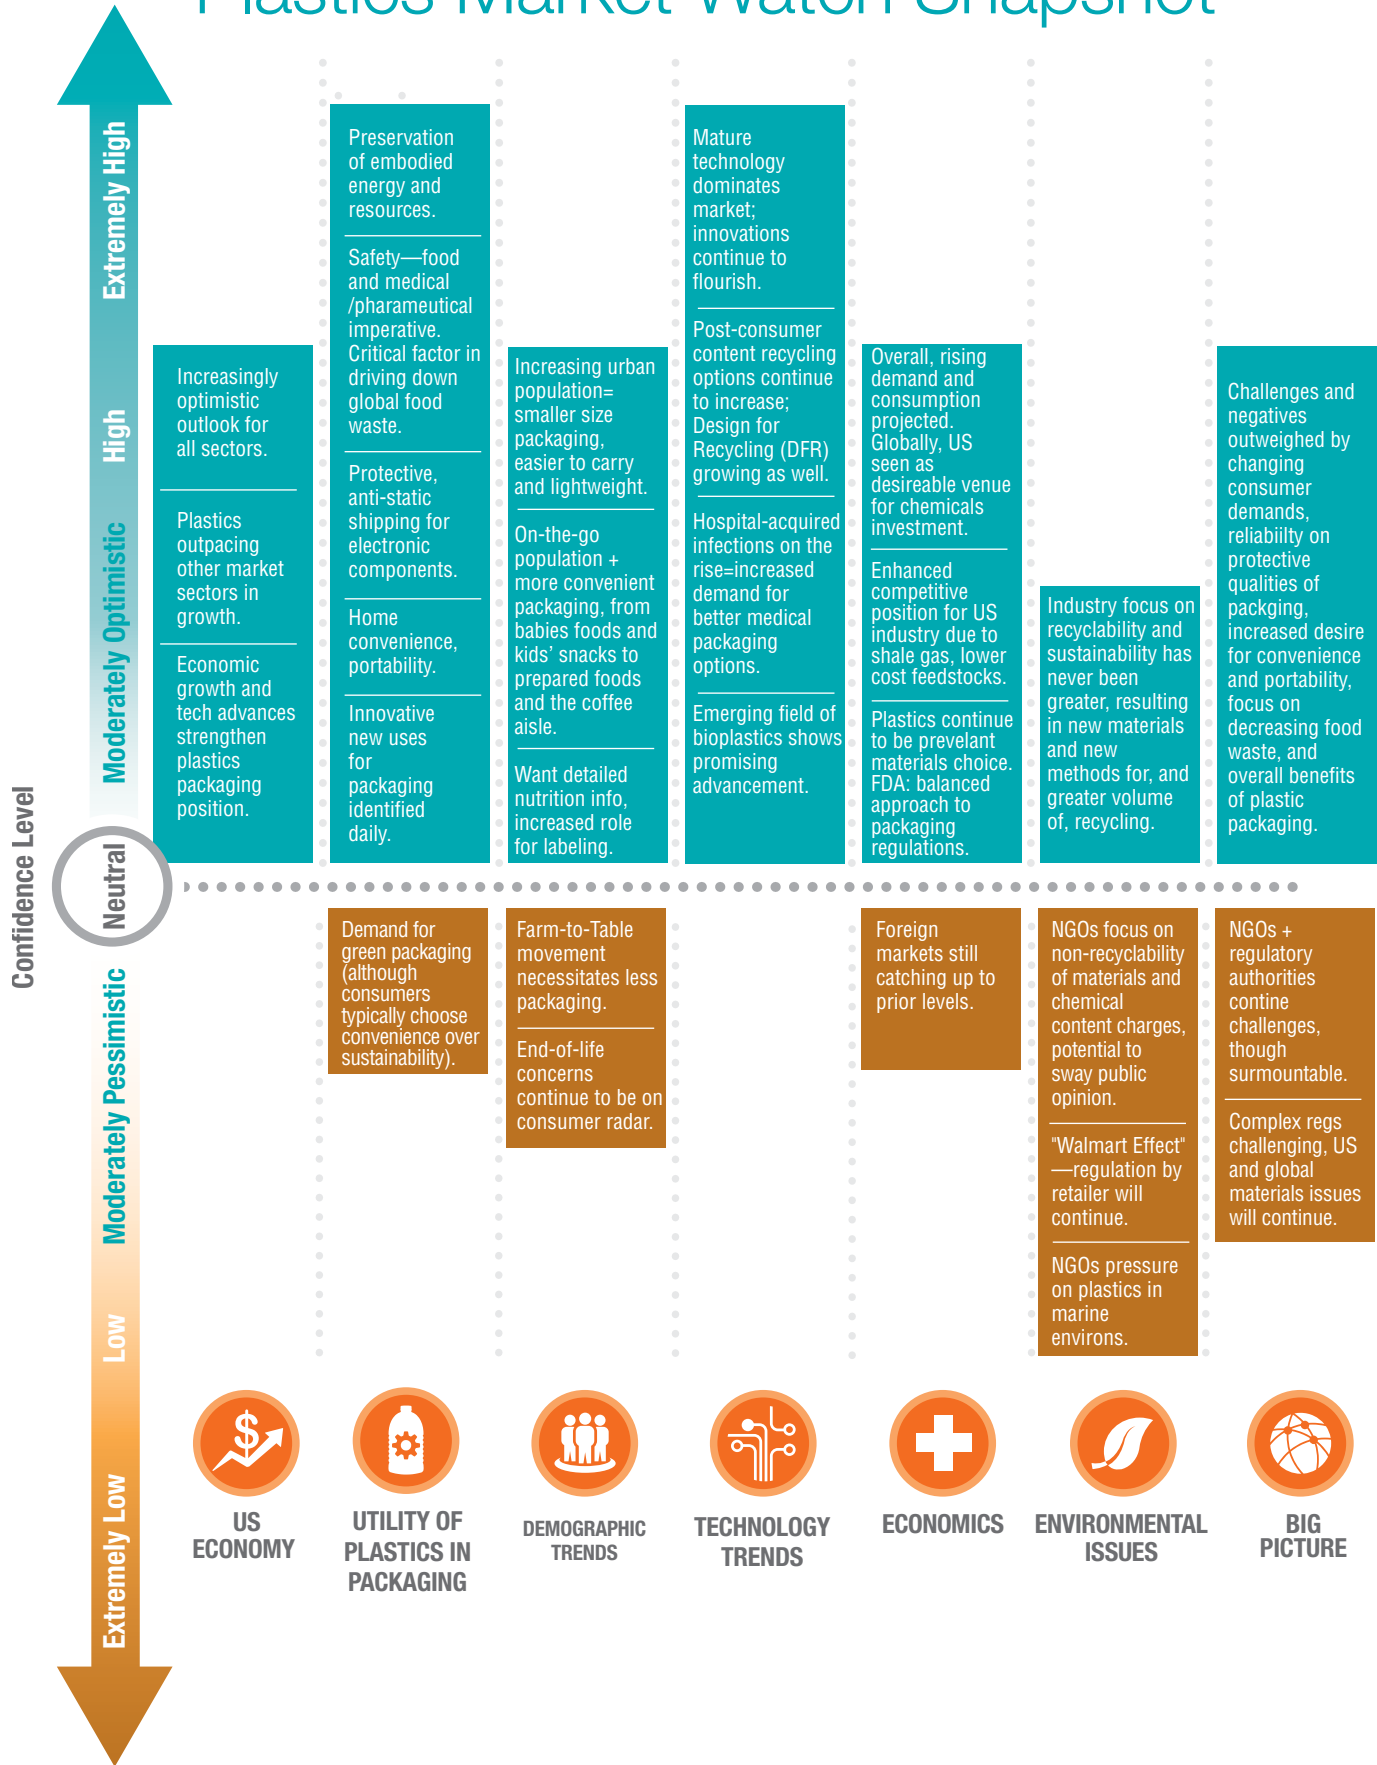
Plastics Market Watch Snapshot

Confidence Level

Extremely High

High

Moderately Optimistic

Neutral

Moderately Pessimistic

Low

Extremely Low

Increasingly optimistic outlook for all sectors.

Plastics outpacing other market sectors in growth.

Economic growth and tech advances strengthen plastics packaging position.

Preservation of embodied energy and resources.

Safety—food and medical /pharameutical imperative. Critical factor in driving down global food waste.

Protective, anti-static shipping for electronic components.

Home convenience, portability.

Innovative new uses for packaging identified daily.

Demand for green packaging (although consumers typically choose convenience over sustainability).

Increasing urban population= smaller size packaging, easier to carry and lightweight.

On-the-go population + more convenient packaging, from babies foods and kids' snacks to prepared foods and the coffee aisle.

Want detailed nutrition info, increased role for labeling.

Farm-to-Table movement necessitates less packaging.

End-of-life concerns continue to be on consumer radar.

Mature technology dominates market; innovations continue to flourish.

Post-consumer content recycling options continue to increase; Design for Recycling (DFR) growing as well.

Hospital-acquired infections on the rise=increased demand for better medical packaging options.

Emerging field of bioplastics shows promising advancement.

Overall, rising demand and consumption projected. Globally, US seen as desireable venue for chemicals investment.

Enhanced competitive position for US industry due to shale gas, lower cost feedstocks.

Plastics continue to be prevelant materials choice. FDA: balanced approach to packaging regulations.

Foreign markets still catching up to prior levels.

Industry focus on recyclability and sustainability has never been greater, resulting in new materials and new methods for, and greater volume of, recycling.

NGOs focus on non-recyclability of materials and chemical content charges, potential to sway public opinion.

"Walmart Effect" —regulation by retailer will continue.

NGOs pressure on plastics in marine environs.

Challenges and negatives outweighed by changing consumer demands, reliabiilty on protective qualities of packging, increased desire for convenience and portability, focus on decreasing food waste, and overall benefits of plastic packaging.

NGOs + regulatory authorities contine challenges, though surmountable.

Complex regs challenging, US and global materials issues will continue.

US ECONOMY

UTILITY OF PLASTICS IN PACKAGING

DEMOGRAPHIC TRENDS

TECHNOLOGY TRENDS

ECONOMICS

ENVIRONMENTAL ISSUES

BIG PICTURE